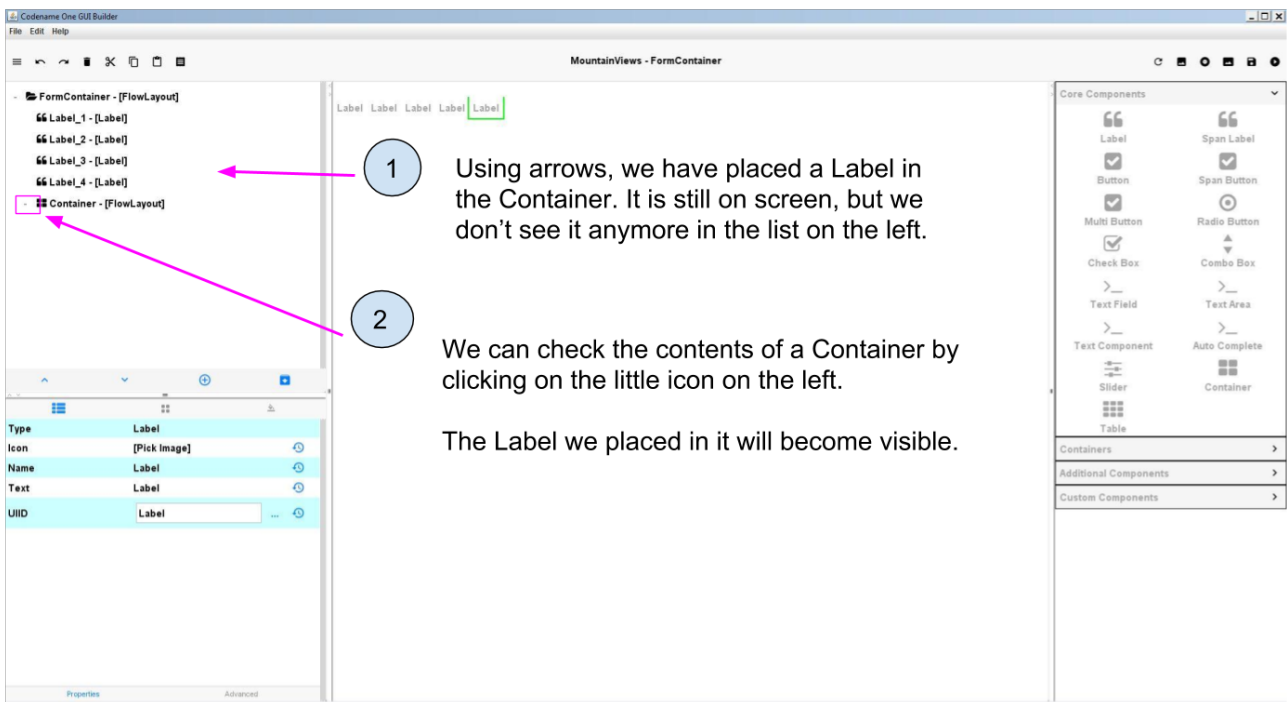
Codename One GUI Builder

File Edit Help

MountainViews - FormContainer

FormContainer - [FlowLayout]
Label_1 - [Label]
Label_2 - [Label]
Label_3 - [Label]
Label_4 - [Label]
Container - [FlowLayout]

Label Label Label Label Label

1

Using arrows, we have placed a Label in the Container. It is still on screen, but we don't see it anymore in the list on the left.

2

We can check the contents of a Container by clicking on the little icon on the left.

The Label we placed in it will become visible.

| Type | Label |
|---|---|
| Icon | [Pick Image] |
| Name | Label |
| Text | Label |
| UIID | Label ... |

Properties Advanced

Core Components
Label
Span Label
Button
Span Button
Multi Button
Radio Button
Check Box
Combo Box
Text Field
Text Area
Text Component
Auto Complete
Slider
Container
Table

Containers
Additional Components
Custom Components